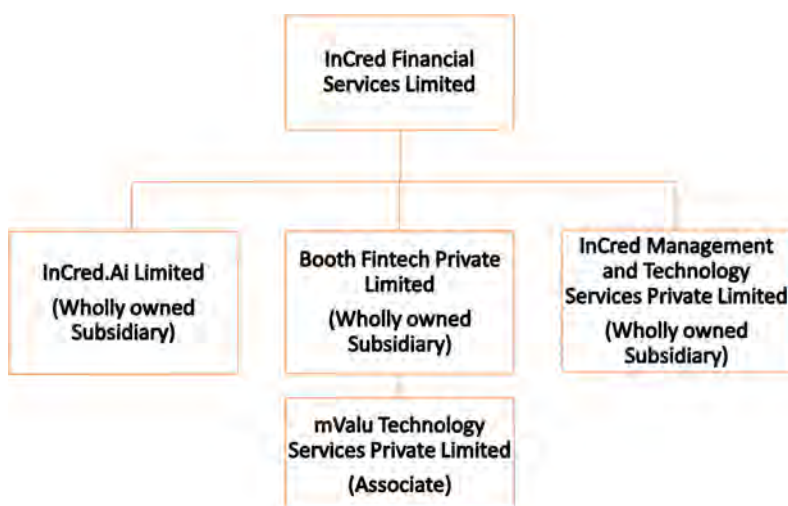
InCred Financial Services Limited

InCred.Ai Limited
(Wholly owned Subsidiary)

Booth Fintech Private Limited
(Wholly owned Subsidiary)

InCred Management and Technology Services Private Limited
(Wholly owned Subsidiary)

mValu Technology Services Private Limited
(Associate)